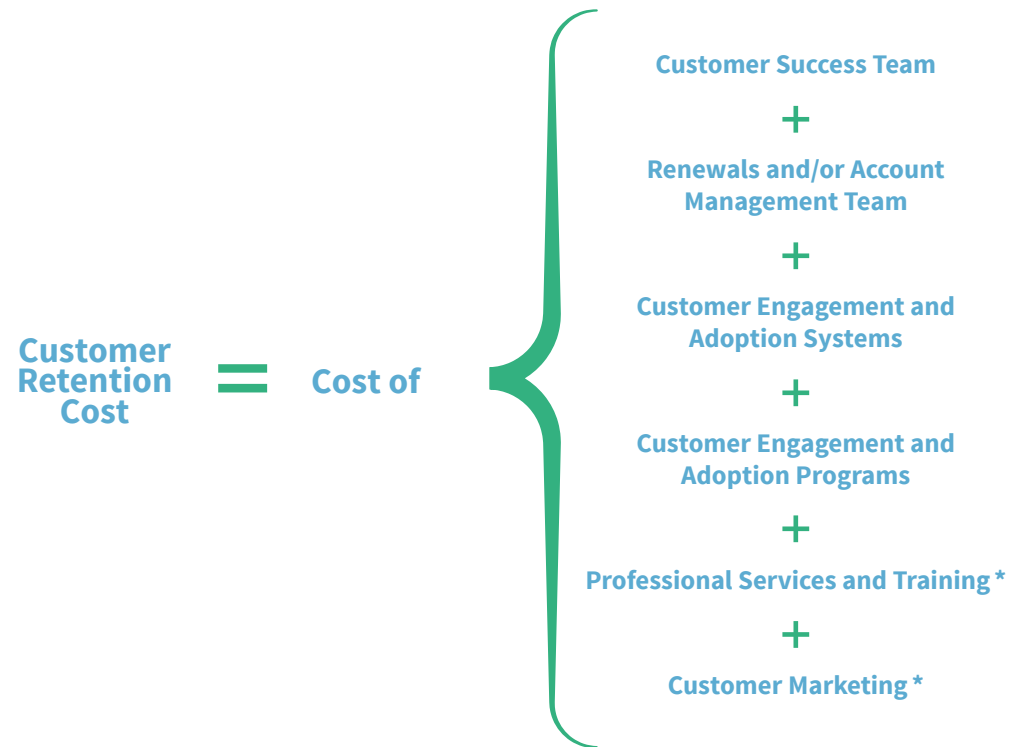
Customer Retention Cost = Cost of

Customer Success Team

+

Renewals and/or Account Management Team

+

Customer Engagement and Adoption Systems

+

Customer Engagement and Adoption Programs

+

Professional Services and Training *

+

Customer Marketing *